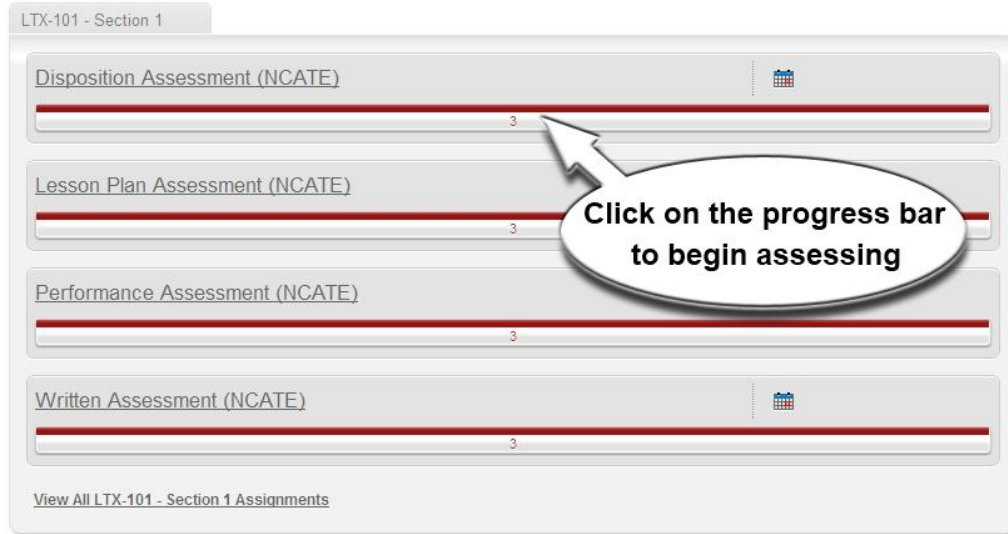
LTX-101 - Section 1

Disposition Assessment (NCATE)

3

Lesson Plan Assessment (NCATE)

3

Click on the progress bar to begin assessing

Performance Assessment (NCATE)

3

Written Assessment (NCATE)

3

View All LTX-101 - Section 1 Assignments